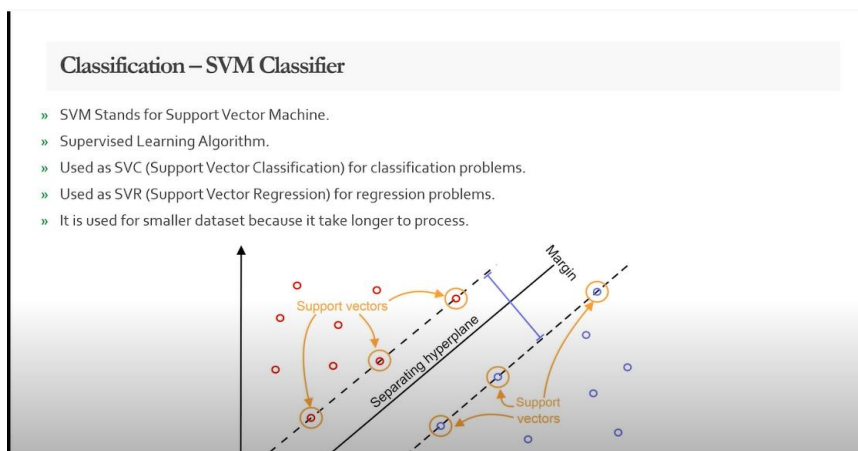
Classification – SVM Classifier

» SVM Stands for Support Vector Machine.
» Supervised Learning Algorithm.
» Used as SVC (Support Vector Classification) for classification problems.
» Used as SVR (Support Vector Regression) for regression problems.
» It is used for smaller dataset because it take longer to process.

Margin
Support vectors
Separating hyperplane
Support vectors